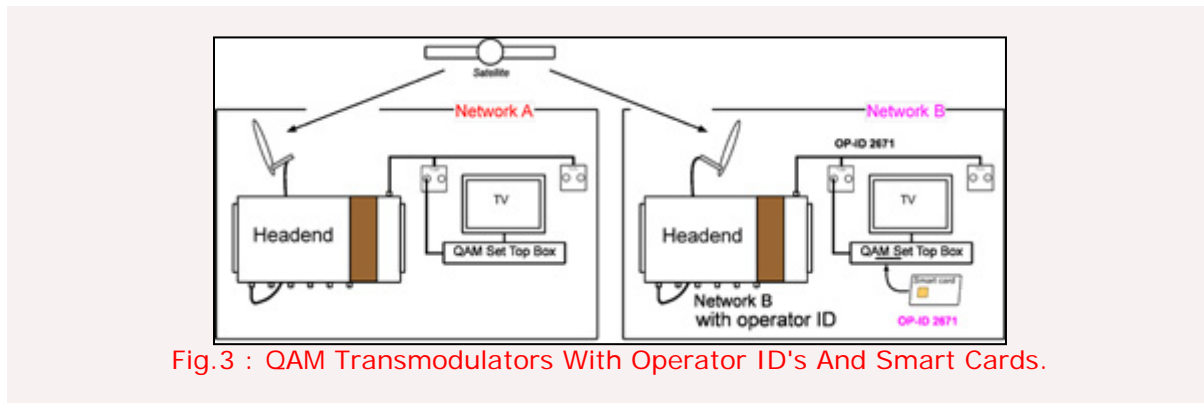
Satellite

Network A

Headend

TV

QAM Set Top Box

Network B

OP-ID 2671

Headend

TV

QAM Set Top Box

Smart card

Network B with operator ID

OP-ID 2671

Fig.3 : QAM Transmodulators With Operator ID's And Smart Cards.